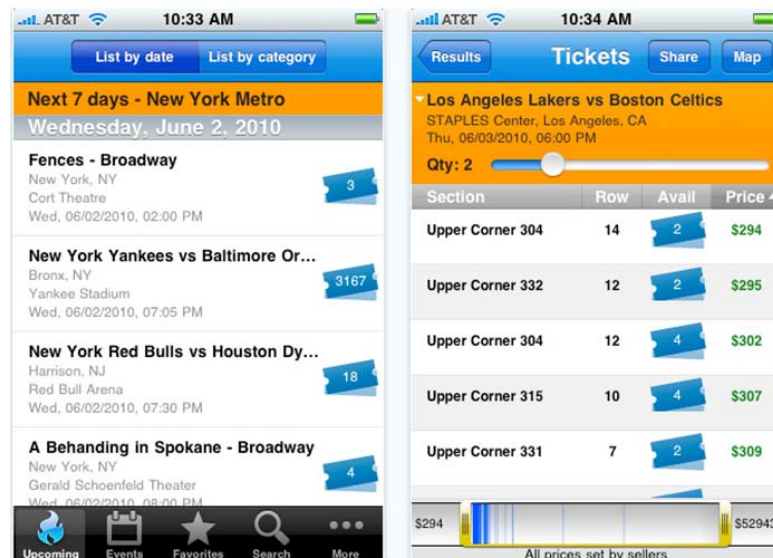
AT&T 10:33 AM

List by date List by category

Next 7 days - New York Metro

Wednesday, June 2, 2010

Fences - Broadway
New York, NY
Cort Theatre
Wed, 06/02/2010, 02:00 PM
3

New York Yankees vs Baltimore Or...
Bronx, NY
Yankee Stadium
Wed, 06/02/2010, 07:05 PM
3167

New York Red Bulls vs Houston Dy...
Harrison, NJ
Red Bull Arena
Wed, 06/02/2010, 07:30 PM
18

A Behanding in Spokane - Broadway
New York, NY
Gerald Schoenfeld Theater
Wed, 06/02/2010, 08:00 PM
4

Upcoming Events Favorites Search More

AT&T 10:34 AM

Results Tickets Share Map

Los Angeles Lakers vs Boston Celtics
STAPLES Center, Los Angeles, CA
Thu, 06/03/2010, 06:00 PM

Qty: 2

| Section | Row | Avail | Price |
|---|---|---|---|
| Upper Corner 304 | 14 | 2 | \$294 |
| Upper Corner 332 | 12 | 2 | \$295 |
| Upper Corner 304 | 12 | 4 | \$302 |
| Upper Corner 315 | 10 | 4 | \$307 |
| Upper Corner 331 | 7 | 2 | \$309 |

\$294 \$52943

All prices set by sellers